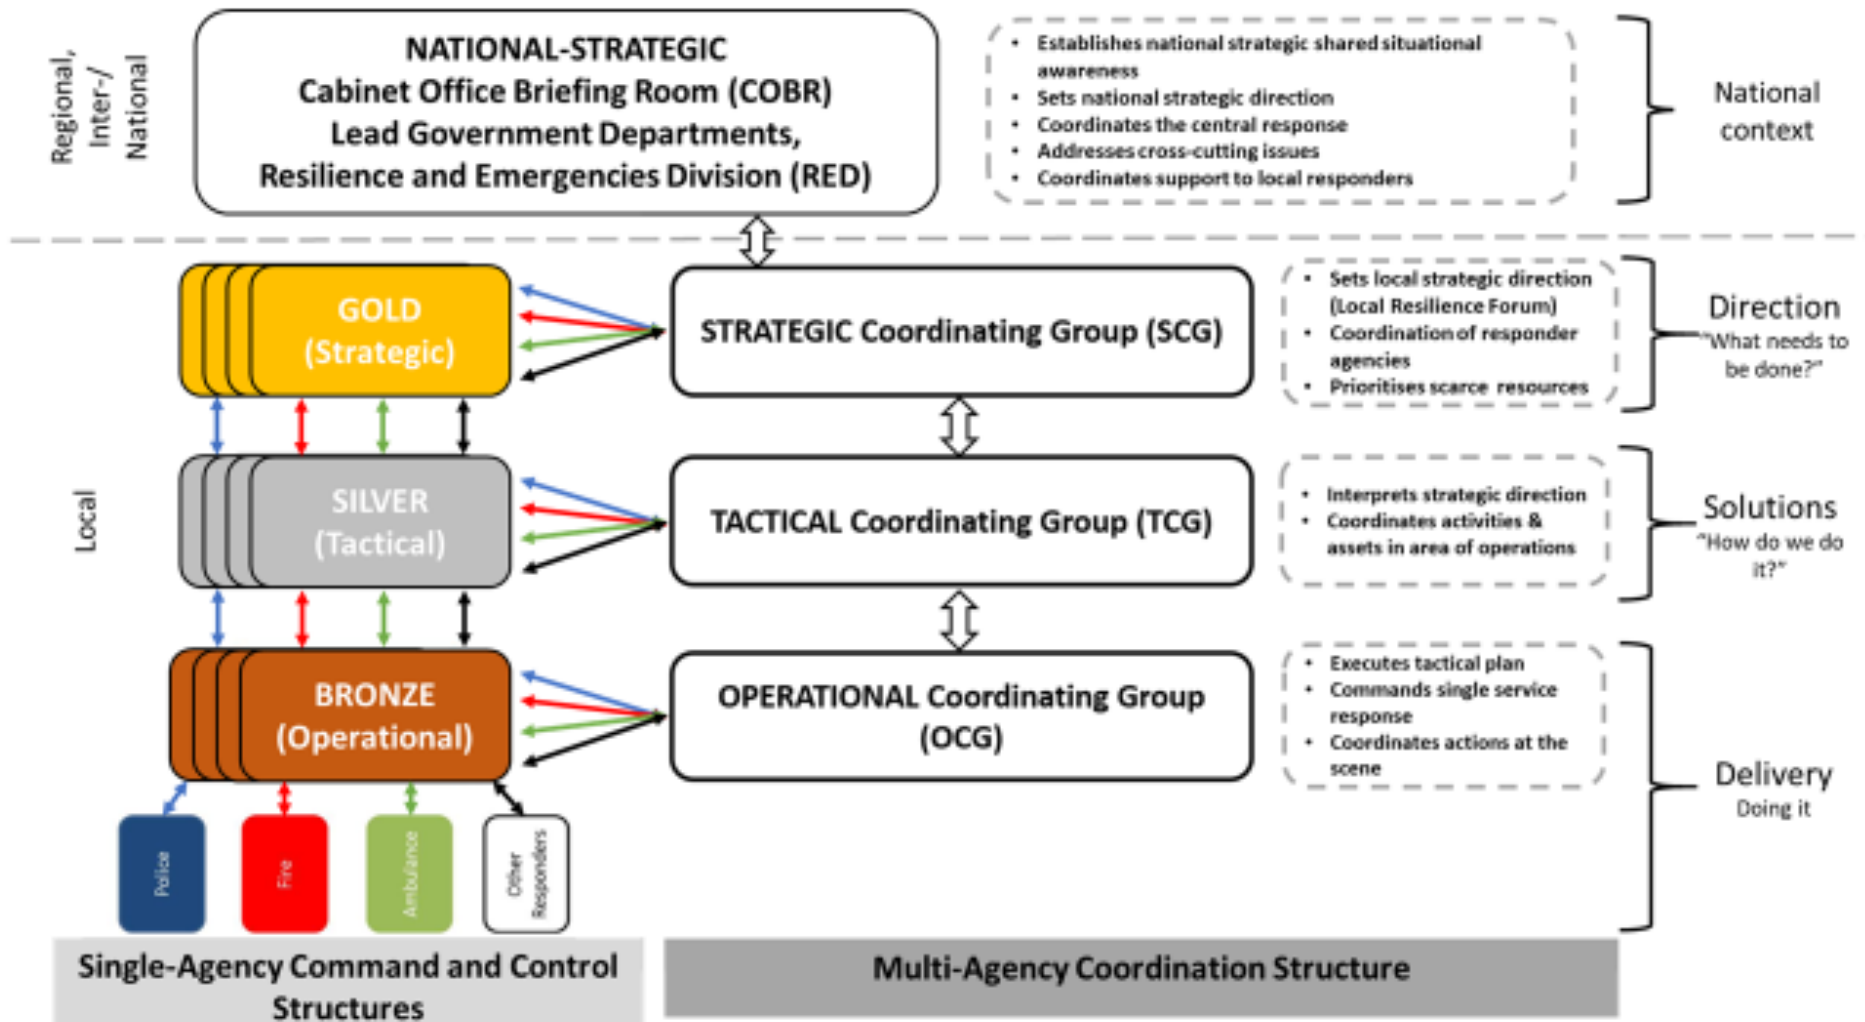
Regional, Inter-/ National

NATIONAL-STRATEGIC
Cabinet Office Briefing Room (COBR)
Lead Government Departments,
Resilience and Emergencies Division (RED)

- Establishes national strategic shared situational awareness
- Sets national strategic direction
- Coordinates the central response
- Addresses cross-cutting issues
- Coordinates support to local responders

National context

Local

GOLD
(Strategic)

STRATEGIC Coordinating Group (SCG)

- Sets local strategic direction (Local Resilience Forum)
- Coordination of responder agencies
- Prioritises scarce resources

Direction
"What needs to be done?"

SILVER
(Tactical)

TACTICAL Coordinating Group (TCG)

- Interprets strategic direction
- Coordinates activities & assets in area of operations

Solutions
"How do we do it?"

BRONZE
(Operational)

OPERATIONAL Coordinating Group (OCG)

- Executes tactical plan
- Commands single service response
- Coordinates actions at the scene

Delivery
Doing it

Police

Fire

Ambulance

Other Responders

Single-Agency Command and Control Structures

Multi-Agency Coordination Structure